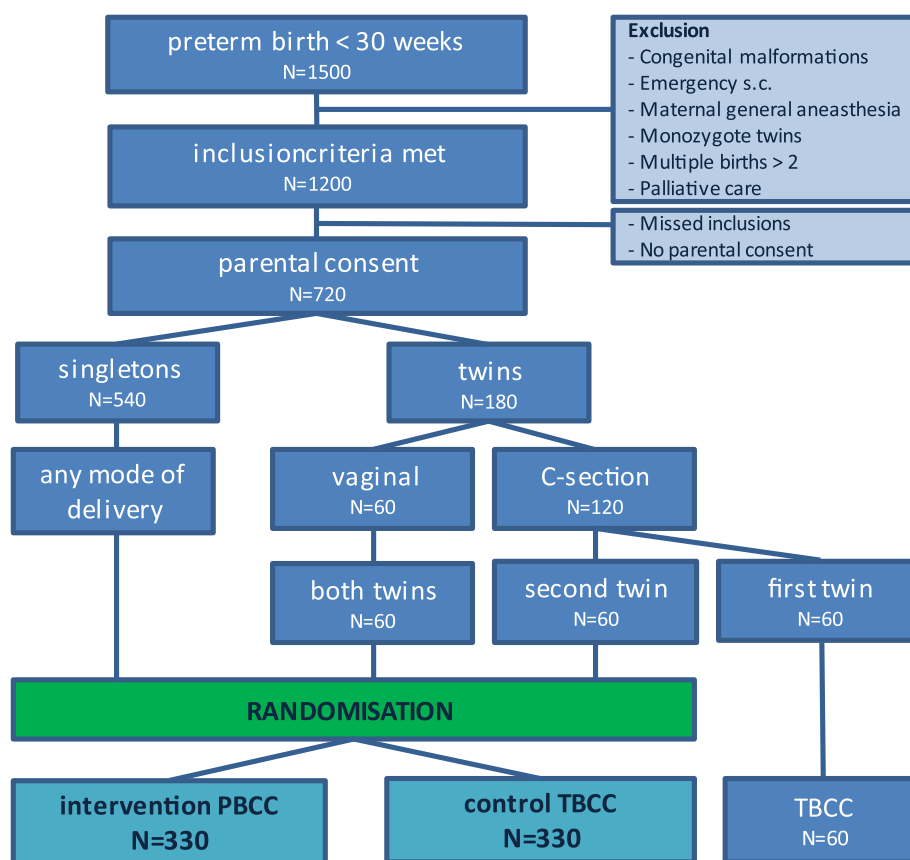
preterm birth < 30 weeks
N=1500

Exclusion
- Congenital malformations
- Emergency s.c.
- Maternal general aneasthesia
- Monozygote twins
- Multiple births > 2
- Palliative care

inclusioncriteria met
N=1200

- Missed inclusions
- No parental consent

parental consent
N=720

singletons
N=540

twins
N=180

any mode of delivery

vaginal
N=60

C-section
N=120

both twins
N=60

second twin
N=60

first twin
N=60

RANDOMISATION

intervention PBCC
N=330

control TBCC
N=330

TBCC
N=60